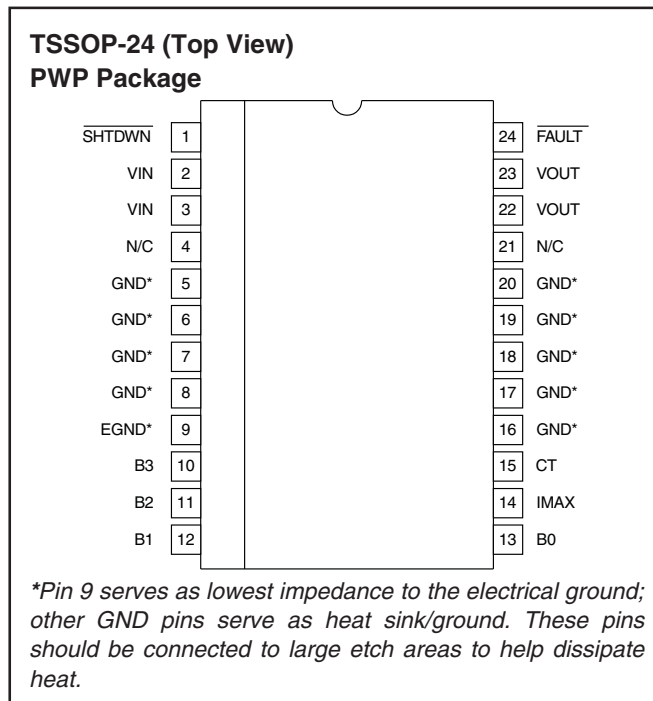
TSSOP-24 (Top View)
PWP Package

$\overline{\text{SHTDWN}}$ 1
VIN 2
VIN 3
N/C 4
GND* 5
GND* 6
GND* 7
GND* 8
EGND* 9
B3 10
B2 11
B1 12

24 $\overline{\text{FAULT}}$
23 VOUT
22 VOUT
21 N/C
20 GND*
19 GND*
18 GND*
17 GND*
16 GND*
15 CT
14 IMAX
13 B0

*Pin 9 serves as lowest impedance to the electrical ground; other GND pins serve as heat sink/ground. These pins should be connected to large etch areas to help dissipate heat.